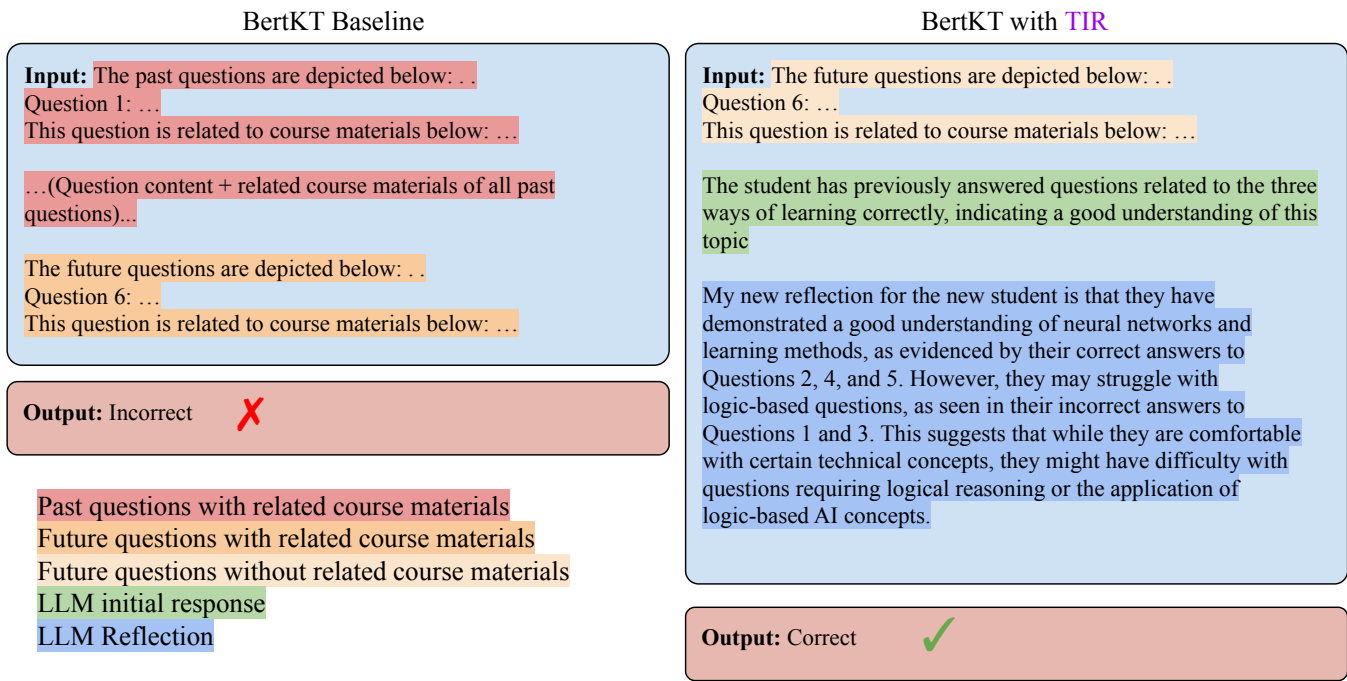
BertKT Baseline

**Input:** The past questions are depicted below: . .
Question 1: …
This question is related to course materials below: …

…(Question content + related course materials of all past questions)...

The future questions are depicted below: . .
Question 6: …
This question is related to course materials below: …

**Output:** Incorrect ✗

Past questions with related course materials
Future questions with related course materials
Future questions without related course materials
LLM initial response
LLM Reflection

BertKT with TIR

**Input:** The future questions are depicted below: . .
Question 6: …
This question is related to course materials below: …

The student has previously answered questions related to the three ways of learning correctly, indicating a good understanding of this topic

My new reflection for the new student is that they have demonstrated a good understanding of neural networks and learning methods, as evidenced by their correct answers to Questions 2, 4, and 5. However, they may struggle with logic-based questions, as seen in their incorrect answers to Questions 1 and 3. This suggests that while they are comfortable with certain technical concepts, they might have difficulty with questions requiring logical reasoning or the application of logic-based AI concepts.

**Output:** Correct ✓